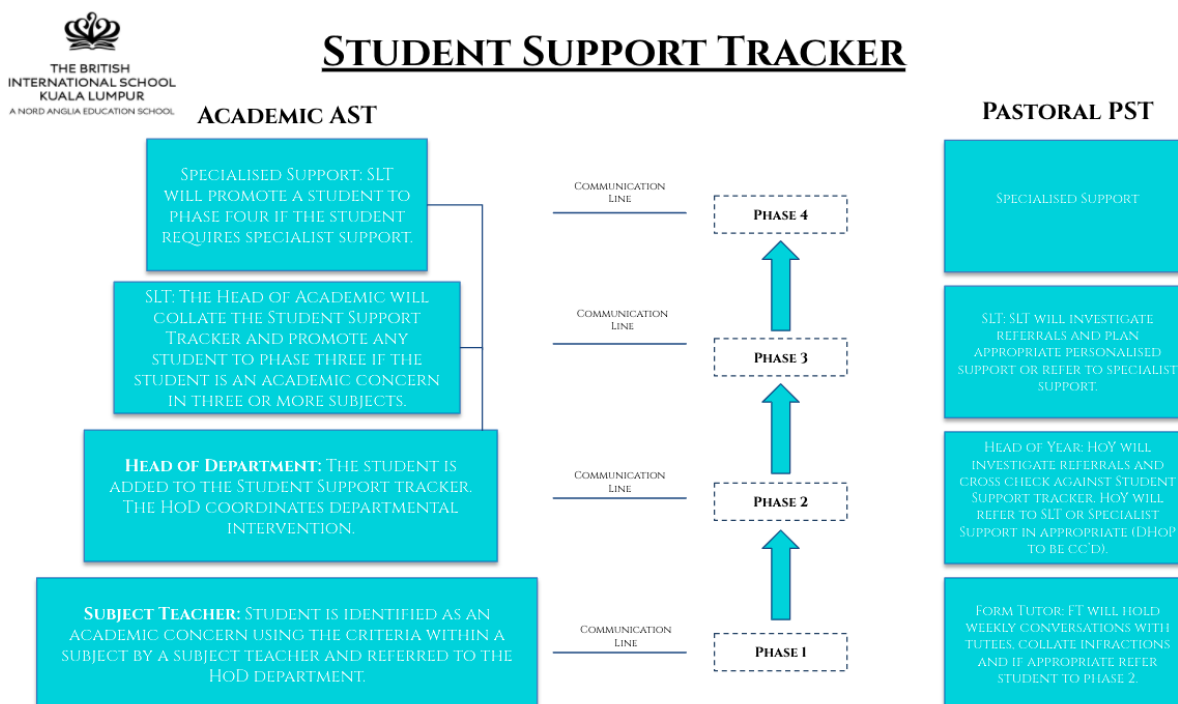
THE BRITISH INTERNATIONAL SCHOOL KUALA LUMPUR
A NORD ANGLIA EDUCATION SCHOOL

Student Support Tracker

Academic AST

Pastoral PST

Specialised Support: SLT will promote a student to phase four if the student requires specialist support.

Communication Line

Phase 4

Specialised Support

SLT: The Head of Academic will collate the Student Support Tracker and promote any student to phase three if the student is an academic concern in three or more subjects.

Communication Line

Phase 3

SLT: SLT will investigate referrals and plan appropriate personalised support or refer to specialist support.

Head of Department: The student is added to the Student Support tracker. The HoD coordinates departmental intervention.

Communication Line

Phase 2

Head of Year: HoY will investigate referrals and cross check against Student Support tracker. HoY will refer to SLT or Specialist Support in appropriate (DHoP to be cc'd).

Subject Teacher: Student is identified as an academic concern using the criteria within a subject by a subject teacher and referred to the HoD department.

Communication Line

Phase 1

Form Tutor: FT will hold weekly conversations with tutees, collate infractions and if appropriate refer student to phase 2.